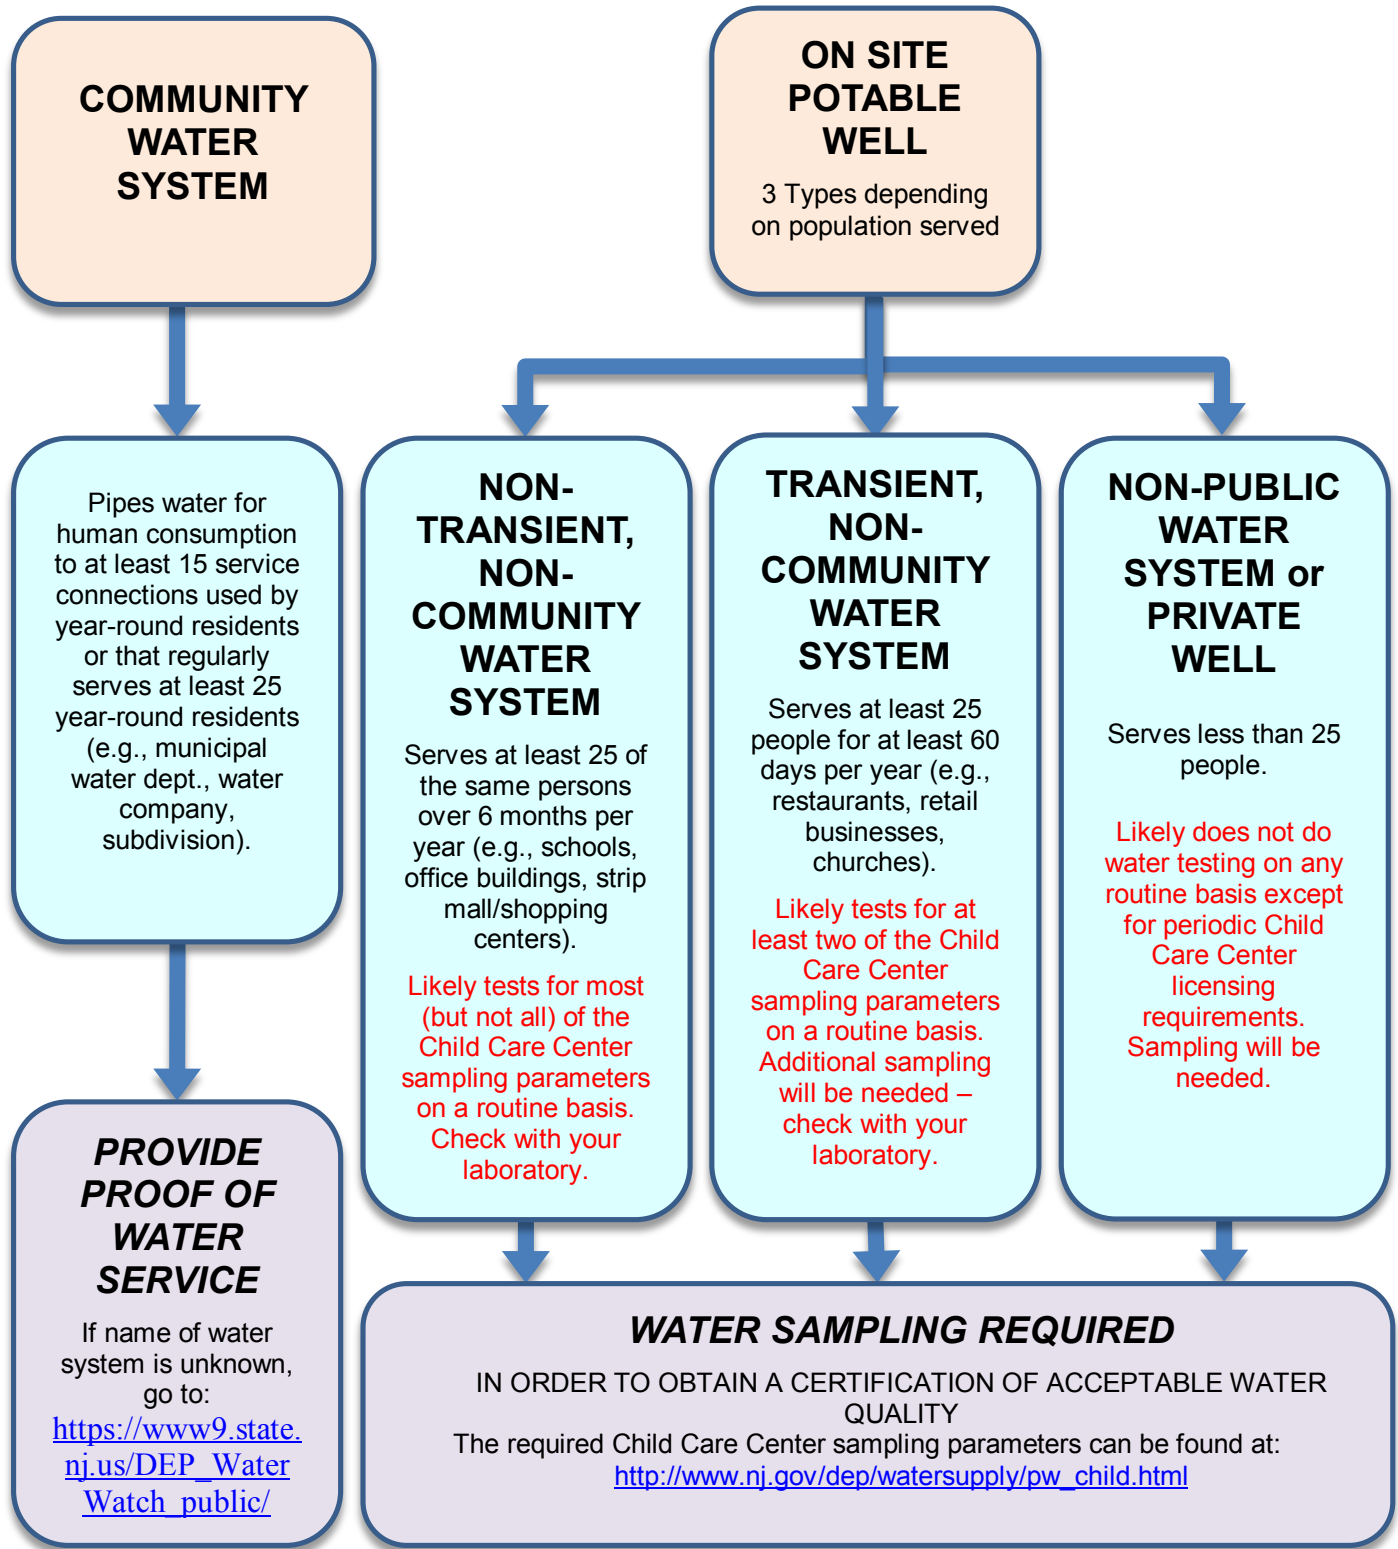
COMMUNITY WATER SYSTEM

ON SITE POTABLE WELL

3 Types depending on population served

Pipes water for human consumption to at least 15 service connections used by year-round residents or that regularly serves at least 25 year-round residents (e.g., municipal water dept., water company, subdivision).

NON-TRANSIENT, NON-COMMUNITY WATER SYSTEM

Serves at least 25 of the same persons over 6 months per year (e.g., schools, office buildings, strip mall/shopping centers).

Likely tests for most (but not all) of the Child Care Center sampling parameters on a routine basis. Check with your laboratory.

TRANSIENT, NON-COMMUNITY WATER SYSTEM

Serves at least 25 people for at least 60 days per year (e.g., restaurants, retail businesses, churches).

Likely tests for at least two of the Child Care Center sampling parameters on a routine basis. Additional sampling will be needed – check with your laboratory.

NON-PUBLIC WATER SYSTEM or PRIVATE WELL

Serves less than 25 people.

Likely does not do water testing on any routine basis except for periodic Child Care Center licensing requirements. Sampling will be needed.

PROVIDE PROOF OF WATER SERVICE

If name of water system is unknown, go to: https://www9.state.nj.us/DEP_WaterWatch_public/

WATER SAMPLING REQUIRED

IN ORDER TO OBTAIN A CERTIFICATION OF ACCEPTABLE WATER QUALITY
The required Child Care Center sampling parameters can be found at: http://www.nj.gov/dep/watersupply/pw_child.html